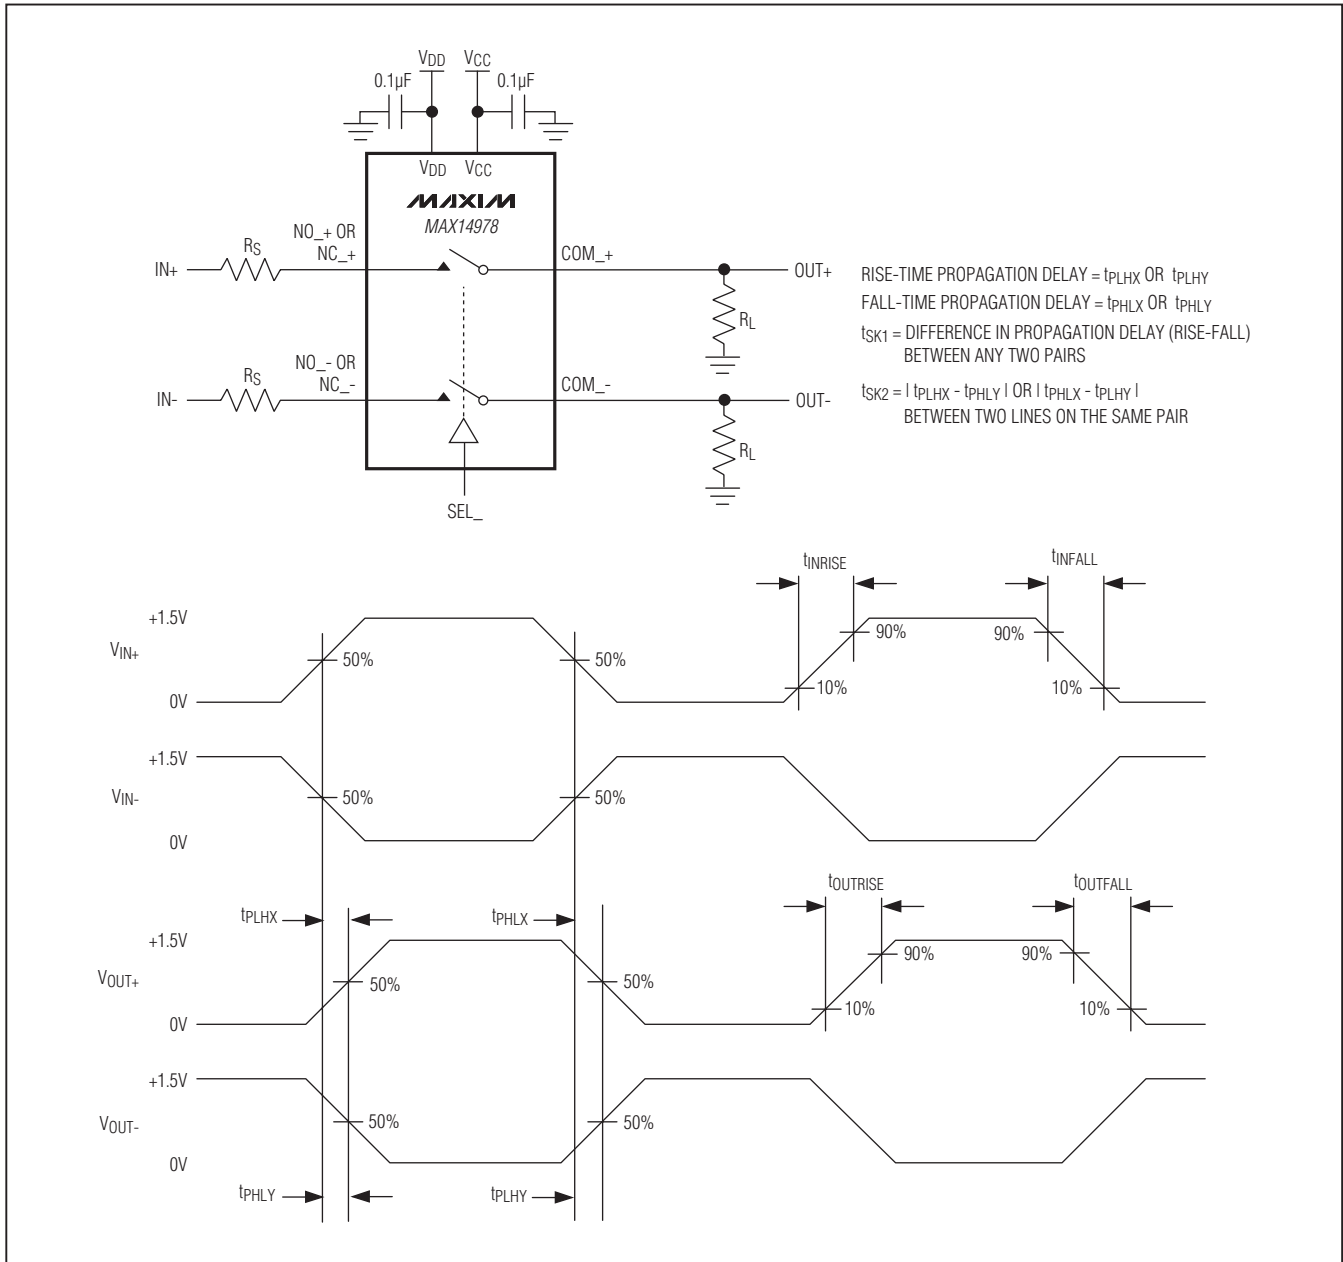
$V_{DD}$ $V_{CC}$
0.1µF 0.1µF
$V_{DD}$ $V_{CC}$
MAXIM
MAX14978
NO_+ OR NC_+
COM_+
IN+ $R_S$
OUT+
$R_L$
NO_- OR NC_-
COM_-
IN- $R_S$
OUT-
$R_L$
SEL_

RISE-TIME PROPAGATION DELAY = $t_{PLHX}$ OR $t_{PLHY}$
FALL-TIME PROPAGATION DELAY = $t_{PHLX}$ OR $t_{PHLY}$
$t_{SK1}$ = DIFFERENCE IN PROPAGATION DELAY (RISE-FALL) BETWEEN ANY TWO PAIRS
$t_{SK2}$ = | $t_{PLHX}$ - $t_{PHLY}$ | OR | $t_{PHLX}$ - $t_{PLHY}$ | BETWEEN TWO LINES ON THE SAME PAIR

$t_{INRISE}$ $t_{INFALL}$
+1.5V
$V_{IN+}$ 50% 50% 90% 90%
0V 10% 10%
+1.5V
$V_{IN-}$ 50% 50%
0V
$t_{OUTRISE}$ $t_{OUTFALL}$
$t_{PLHX}$ $t_{PHLX}$
+1.5V
$V_{OUT+}$ 50% 50% 90% 90%
0V 10% 10%
+1.5V
$V_{OUT-}$ 50% 50%
0V
$t_{PHLY}$ $t_{PLHY}$